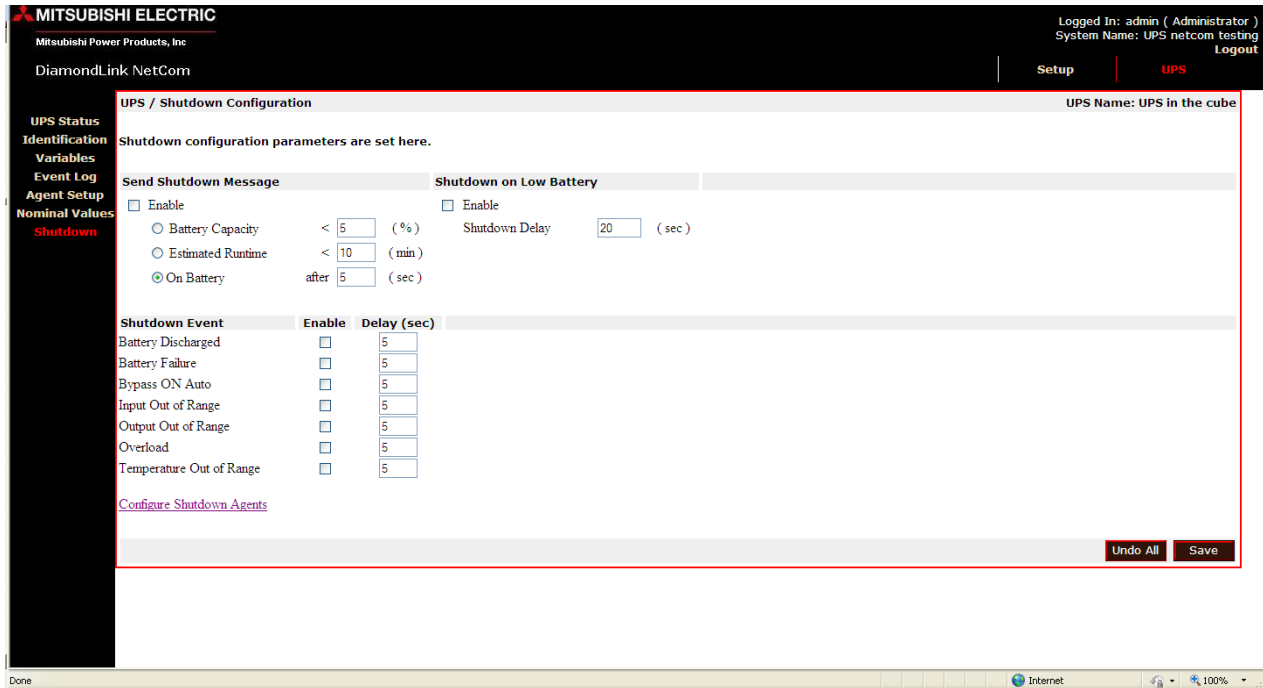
MITSUBISHI ELECTRIC
Mitsubishi Power Products, Inc

Logged In: admin ( Administrator )
System Name: UPS netcom testing
Logout

DiamondLink NetCom

Setup UPS

UPS Status
Identification
Variables
Event Log
Agent Setup
Nominal Values
Shutdown

UPS / Shutdown Configuration

UPS Name: UPS in the cube

Shutdown configuration parameters are set here.

Send Shutdown Message

Enable

Battery Capacity < 5 ( % )

Estimated Runtime < 10 ( min )

On Battery after 5 ( sec )

Shutdown on Low Battery

Enable

Shutdown Delay 20 ( sec )

| Shutdown Event | Enable | Delay (sec) |
|---|---|---|
| Battery Discharged | | 5 |
| Battery Failure | | 5 |
| Bypass ON Auto | | 5 |
| Input Out of Range | | 5 |
| Output Out of Range | | 5 |
| Overload | | 5 |
| Temperature Out of Range | | 5 |

Configure Shutdown Agents

Undo All Save

Done

Internet

100%